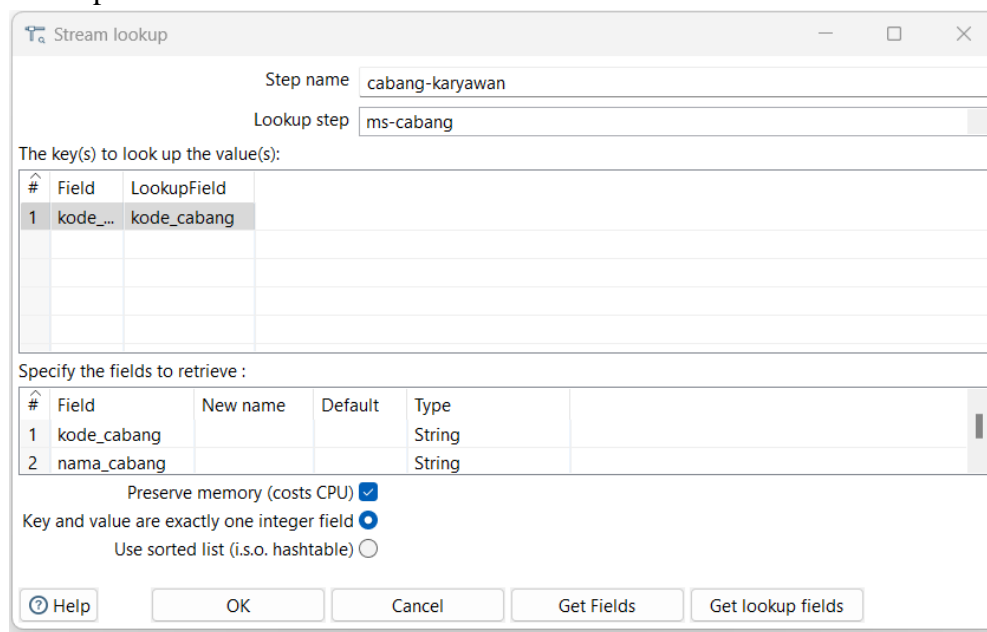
Stream lookup

Step name cabang-karyawan

Lookup step ms-cabang

The key(s) to look up the value(s):

| # | Field | LookupField |
|---|---|---|
| 1 | kode_... | kode_cabang |

Specify the fields to retrieve :

| # | Field | New name | Default | Type |
|---|---|---|---|---|
| 1 | kode_cabang | | | String |
| 2 | nama_cabang | | | String |

Preserve memory (costs CPU)

Key and value are exactly one integer field

Use sorted list (i.s.o. hashtable)

Help OK Cancel Get Fields Get lookup fields